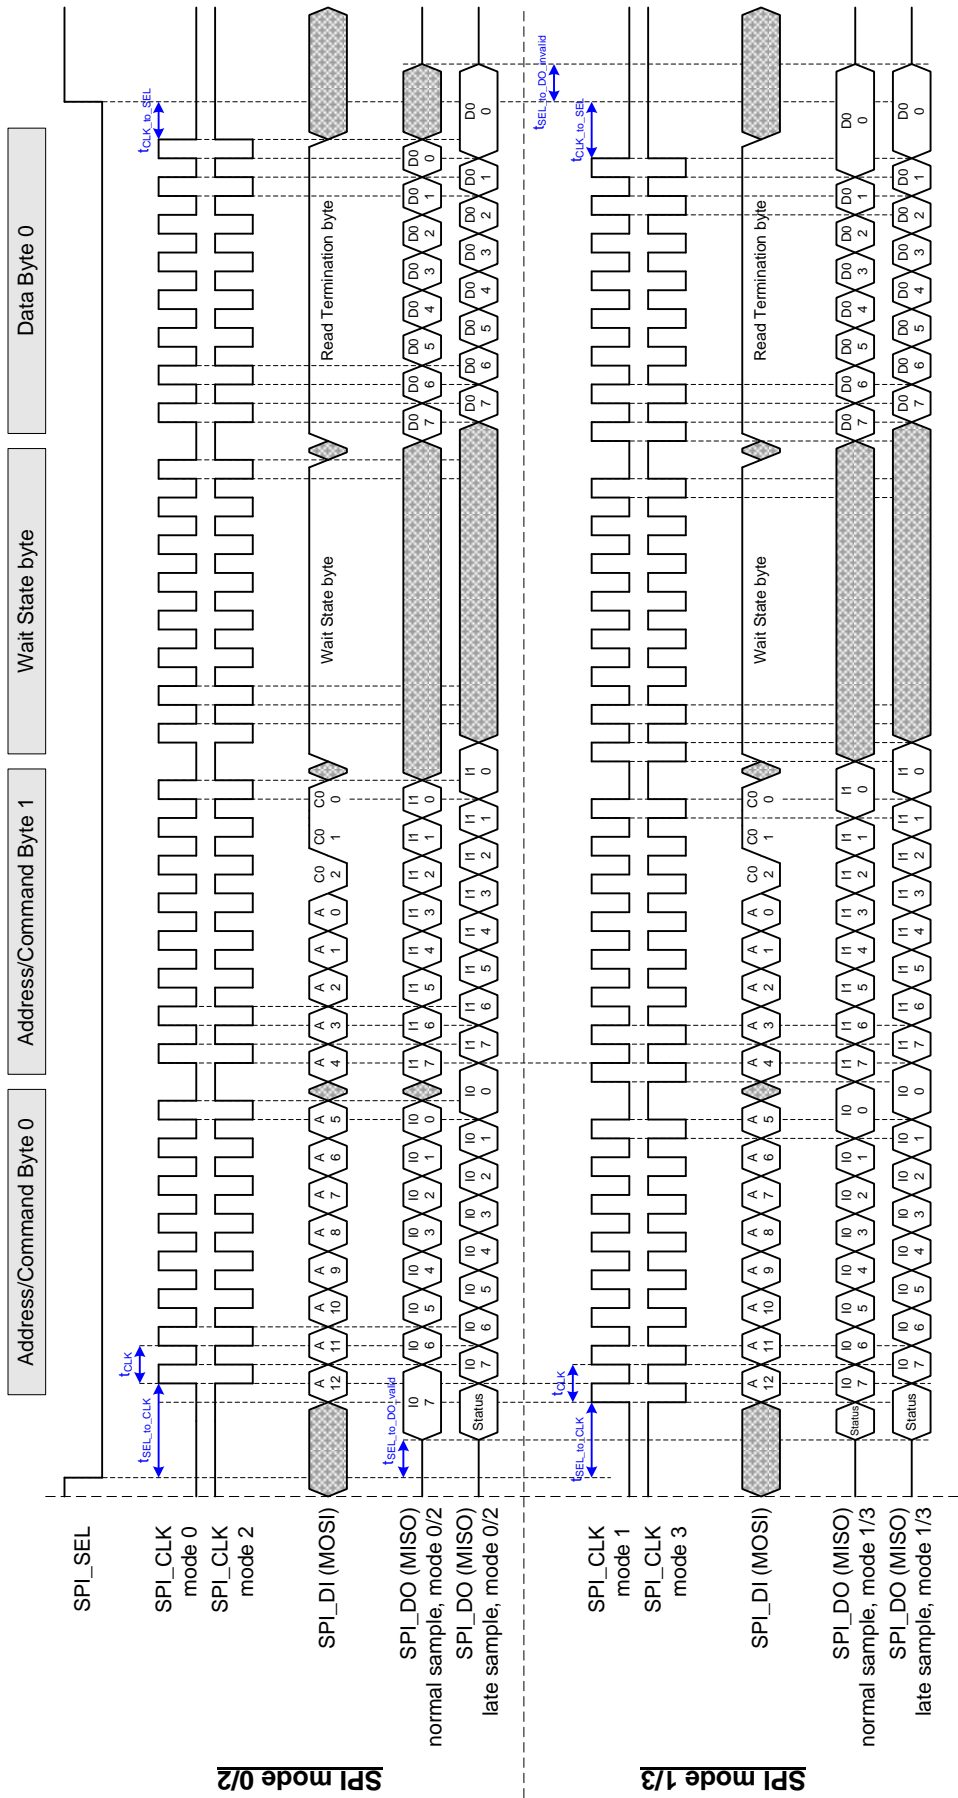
Address/Command Byte 0
Address/Command Byte 1
Wait State byte
Data Byte 0

SPI mode 0/2

SPI_SEL
SPI_CLK mode 0
SPI_CLK mode 2
SPI_DI (MOSI)
SPI_DO (MISO) normal sample, mode 0/2
SPI_DO (MISO) late sample, mode 0/2

$t_{SEL\_to\_CLK}$
$t_{CLK}$
$t_{CLK\_to\_SEL}$
$t_{SEL\_to\_DO\_valid}$

A 12, A 11, A 10, A 9, A 8, A 7, A 6, A 5, A 4, A 3, A 2, A 1, A 0, C0 2, C0 1, C0 0
Wait State byte
Read Termination byte

I0 7, I0 6, I0 5, I0 4, I0 3, I0 2, I0 1, I0 0, I1 7, I1 6, I1 5, I1 4, I1 3, I1 2, I1 1, I1 0
D0 7, D0 6, D0 5, D0 4, D0 3, D0 2, D0 1, D0 0

Status, I0 7, I0 6, I0 5, I0 4, I0 3, I0 2, I0 1, I0 0, I1 7, I1 6, I1 5, I1 4, I1 3, I1 2, I1 1, I1 0
D0 7, D0 6, D0 5, D0 4, D0 3, D0 2, D0 1, D0 0, D0 0

SPI mode 1/3

SPI_CLK mode 1
SPI_CLK mode 3
SPI_DI (MOSI)
SPI_DO (MISO) normal sample, mode 1/3
SPI_DO (MISO) late sample, mode 1/3

$t_{SEL\_to\_CLK}$
$t_{CLK}$
$t_{CLK\_to\_SEL}$
$t_{SEL\_to\_DO\_invalid}$

A 12, A 11, A 10, A 9, A 8, A 7, A 6, A 5, A 4, A 3, A 2, A 1, A 0, C0 2, C0 1, C0 0
Wait State byte
Read Termination byte

Status, I0 7, I0 6, I0 5, I0 4, I0 3, I0 2, I0 1, I0 0, I1 7, I1 6, I1 5, I1 4, I1 3, I1 2, I1 1, I1 0
D0 7, D0 6, D0 5, D0 4, D0 3, D0 2, D0 1, D0 0, D0 0

Status, I0 7, I0 6, I0 5, I0 4, I0 3, I0 2, I0 1, I0 0, I1 7, I1 6, I1 5, I1 4, I1 3, I1 2, I1 1, I1 0
D0 7, D0 6, D0 5, D0 4, D0 3, D0 2, D0 1, D0 0, D0 0